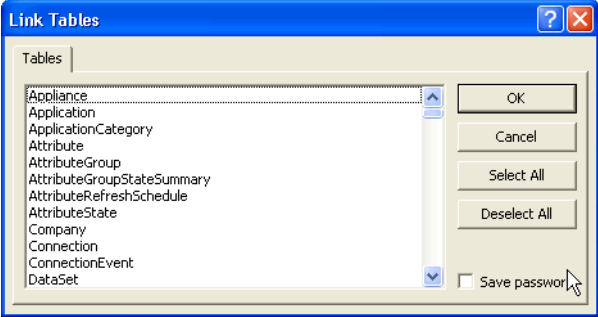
Link Tables

Tables

Appliance
Application
ApplicationCategory
Attribute
AttributeGroup
AttributeGroupStateSummary
AttributeRefreshSchedule
AttributeState
Company
Connection
ConnectionEvent
DataSet

OK

Cancel

Select All

Deselect All

Save passwor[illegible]